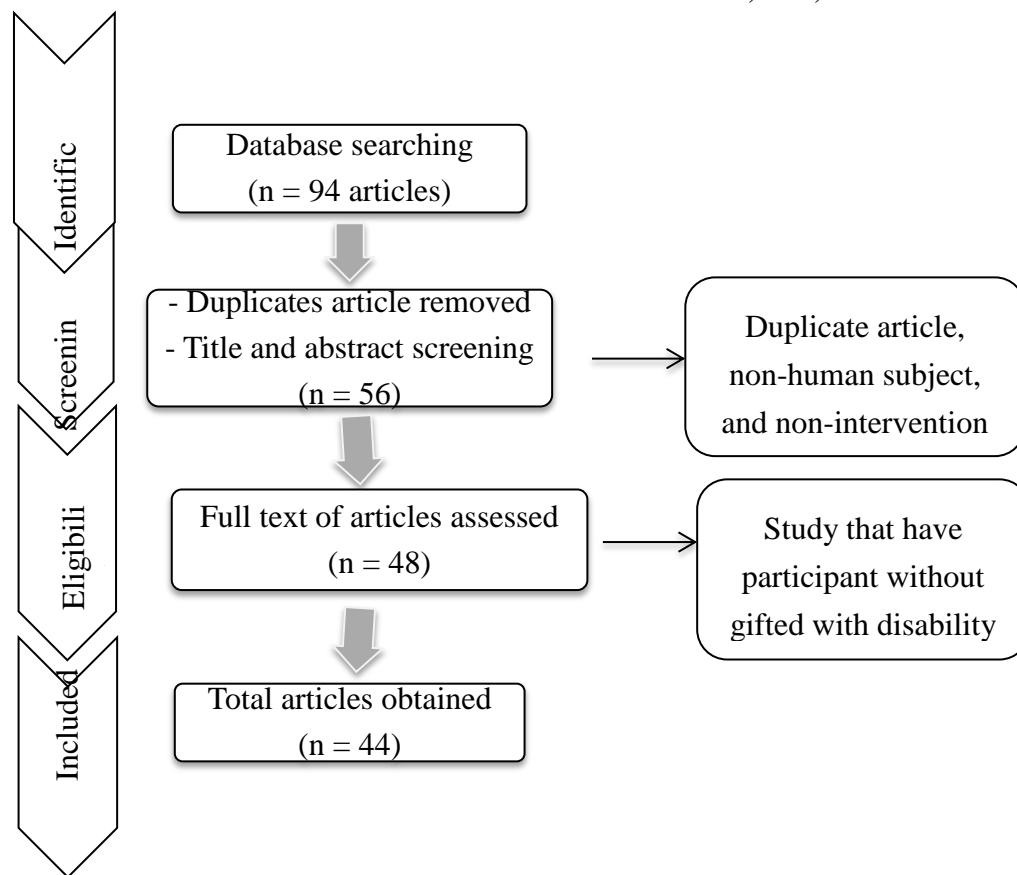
Identific

Database searching (n = 94 articles)

Screenin

- Duplicates article removed
- Title and abstract screening
(n = 56)

Duplicate article, non-human subject, and non-intervention

Eligibili

Full text of articles assessed (n = 48)

Study that have participant without gifted with disability

Included

Total articles obtained (n = 44)